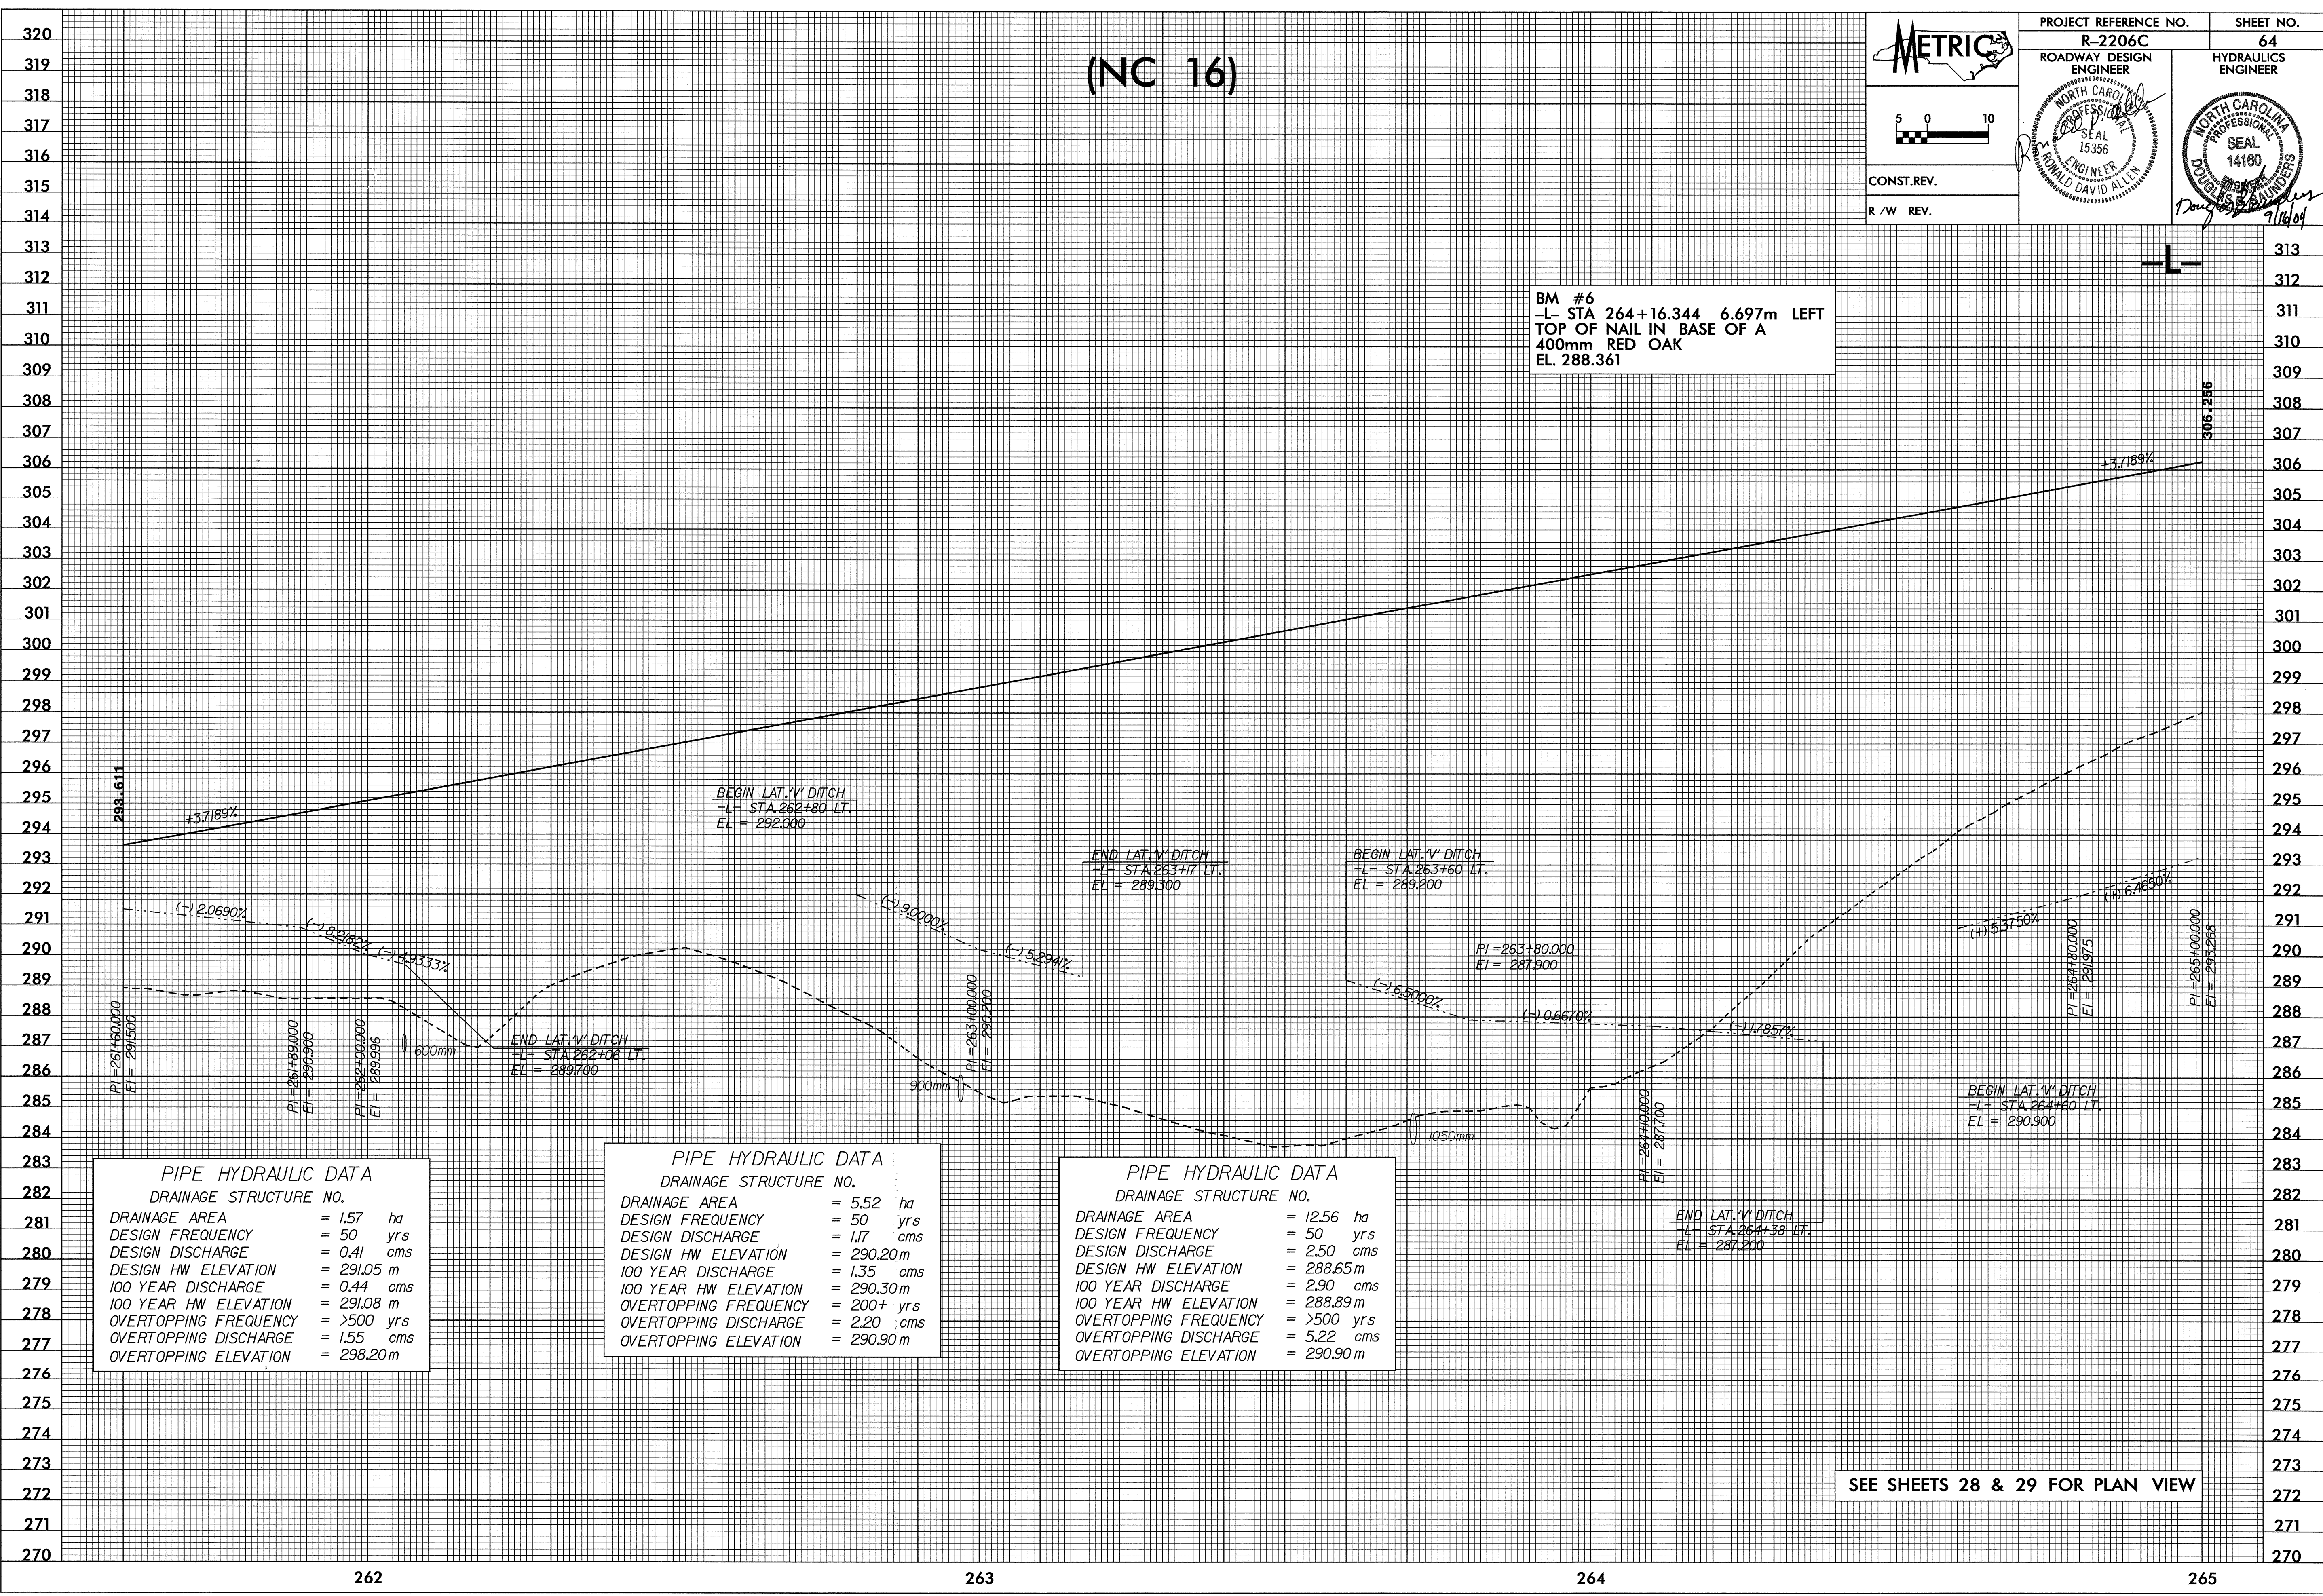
(NC 16)

METRIC

| PROJECT REFERENCE NO. | SHEET NO. |
|---|---|
| R-2206C | 64 |
| ROADWAY DESIGN ENGINEER | HYDRAULICS ENGINEER |

5 0 10

CONST.REV.

R/W REV.

NORTH CAROLINA PROFESSIONAL SEAL 15356 ENGINEER RONALD DAVID ALLEN

NORTH CAROLINA PROFESSIONAL SEAL 14160 ENGINEER DOUGLAS B. SAUNDERS

9/16/09

-L-

BM #6
-L- STA 264+16.344 6.697m LEFT
TOP OF NAIL IN BASE OF A
400mm RED OAK
EL. 288.361

305.256

+3.7189%

293.611

+3.7189%

BEGIN LAT. 'V' DITCH
-L- STA.262+80 LT.
EL = 292.000

END LAT. 'V' DITCH
-L- STA.263+17 LT.
EL = 289.300

BEGIN LAT. 'V' DITCH
-L- STA.263+60 LT.
EL = 289.200

(-) 2.0690%

(-) 8.2182%

(-) 4.9333%

(-) 9.0000%

(-) 5.2941%

(-) 6.5000%

PI =263+80.000
EI = 287.900

(-) 0.6670%

(-) 1.7857%

(+) 5.3750%

(+) 6.4650%

PI =264+80.000
EI = 291.975

PI =265+00.000
EI = 293.268

PI =261+60.000
EI = 291.500

PI =261+89.000
EI = 290.900

PI =262+00.000
EI = 289.996

600mm

END LAT. 'V' DITCH
-L- STA.262+06 LT.
EL = 289.700

900mm

PI =263+00.000
EI = 290.200

1050mm

PI =264+10.000
EI = 287.700

BEGIN LAT. 'V' DITCH
-L- STA.264+60 LT.
EL = 290.900

END LAT. 'V' DITCH
-L- STA.264+38 LT.
EL = 287.200

PIPE HYDRAULIC DATA
DRAINAGE STRUCTURE NO.
DRAINAGE AREA = 1.57 ha
DESIGN FREQUENCY = 50 yrs
DESIGN DISCHARGE = 0.41 cms
DESIGN HW ELEVATION = 291.05 m
100 YEAR DISCHARGE = 0.44 cms
100 YEAR HW ELEVATION = 291.08 m
OVERTOPPING FREQUENCY = >500 yrs
OVERTOPPING DISCHARGE = 1.55 cms
OVERTOPPING ELEVATION = 298.20 m

PIPE HYDRAULIC DATA
DRAINAGE STRUCTURE NO.
DRAINAGE AREA = 5.52 ha
DESIGN FREQUENCY = 50 yrs
DESIGN DISCHARGE = 1.17 cms
DESIGN HW ELEVATION = 290.20 m
100 YEAR DISCHARGE = 1.35 cms
100 YEAR HW ELEVATION = 290.30 m
OVERTOPPING FREQUENCY = 200+ yrs
OVERTOPPING DISCHARGE = 2.20 cms
OVERTOPPING ELEVATION = 290.90 m

PIPE HYDRAULIC DATA
DRAINAGE STRUCTURE NO.
DRAINAGE AREA = 12.56 ha
DESIGN FREQUENCY = 50 yrs
DESIGN DISCHARGE = 2.50 cms
DESIGN HW ELEVATION = 288.65 m
100 YEAR DISCHARGE = 2.90 cms
100 YEAR HW ELEVATION = 288.89 m
OVERTOPPING FREQUENCY = >500 yrs
OVERTOPPING DISCHARGE = 5.22 cms
OVERTOPPING ELEVATION = 290.90 m

SEE SHEETS 28 & 29 FOR PLAN VIEW

320 319 318 317 316 315 314 313 312 311 310 309 308 307 306 305 304 303 302 301 300 299 298 297 296 295 294 293 292 291 290 289 288 287 286 285 284 283 282 281 280 279 278 277 276 275 274 273 272 271 270

313 312 311 310 309 308 307 306 305 304 303 302 301 300 299 298 297 296 295 294 293 292 291 290 289 288 287 286 285 284 283 282 281 280 279 278 277 276 275 274 273 272 271 270

262 263 264 265